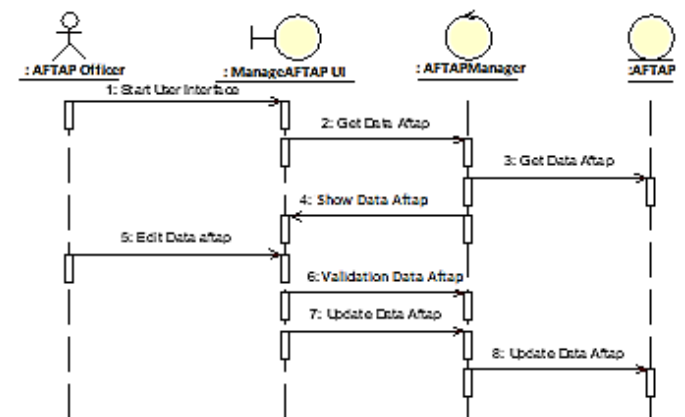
: AFTAP Officer

: ManageAFTAP UI

: AFTAPManager

:AFTAP

1: Start User Interface

2: Get Data Aftap

3: Get Data Aftap

4: Show Data Aftap

5: Edit Data aftap

6: Validation Data Aftap

7: Update Data Aftap

8: Update Data Aftap